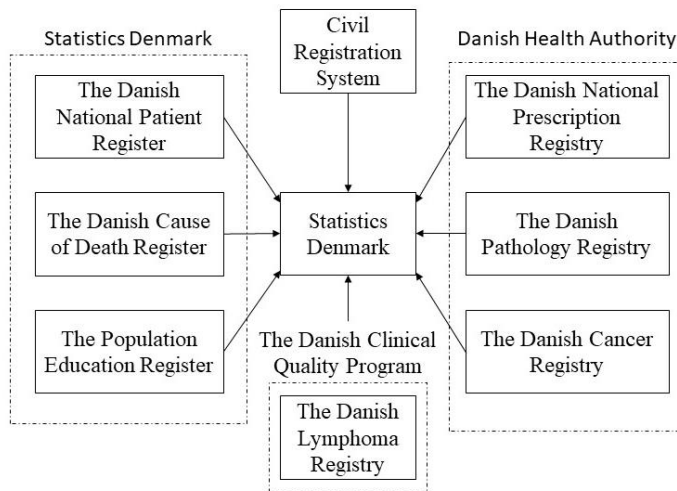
Statistics Denmark

The Danish National Patient Register

The Danish Cause of Death Register

The Population Education Register

Civil Registration System

Statistics Denmark

The Danish Clinical Quality Program

The Danish Lymphoma Registry

Danish Health Authority

The Danish National Prescription Registry

The Danish Pathology Registry

The Danish Cancer Registry